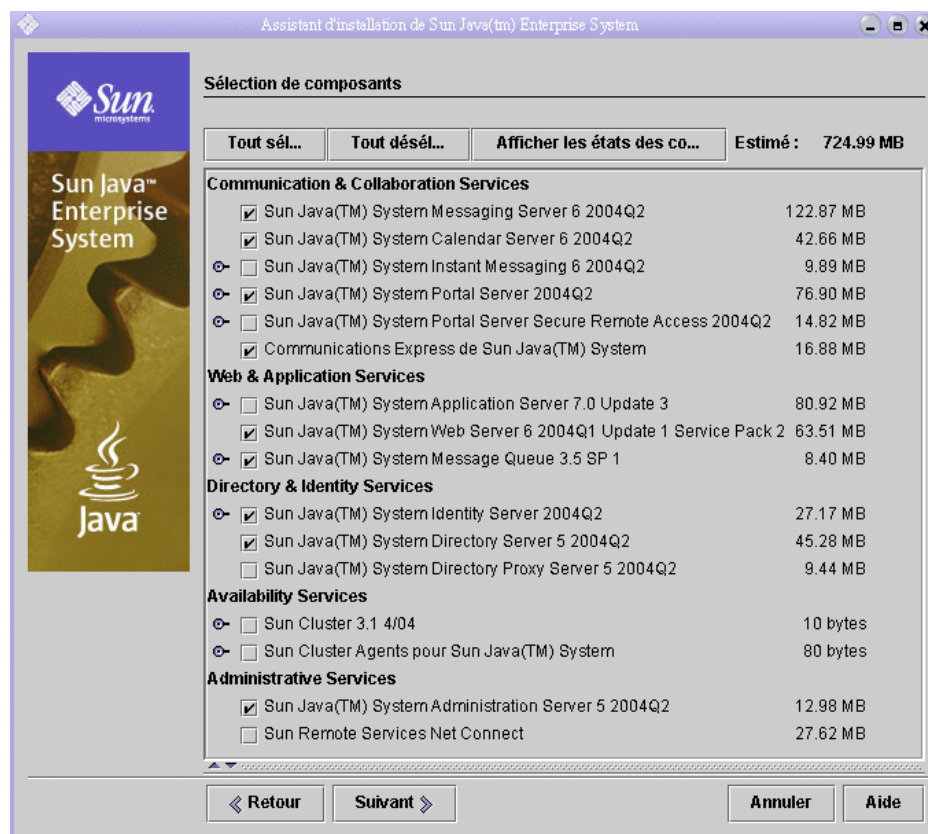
Assistant d'installation de Sun Java(tm) Enterprise System

Sun microsystems

Sun Java™ Enterprise System

Java

Sélection de composants

Tout sél... | Tout désél... | Afficher les états des co... | Estimé : 724.99 MB

Communication & Collaboration Services
Sun Java(TM) System Messaging Server 6 2004Q2 122.87 MB
Sun Java(TM) System Calendar Server 6 2004Q2 42.66 MB
Sun Java(TM) System Instant Messaging 6 2004Q2 9.89 MB
Sun Java(TM) System Portal Server 2004Q2 76.90 MB
Sun Java(TM) System Portal Server Secure Remote Access 2004Q2 14.82 MB
Communications Express de Sun Java(TM) System 16.88 MB
Web & Application Services
Sun Java(TM) System Application Server 7.0 Update 3 80.92 MB
Sun Java(TM) System Web Server 6 2004Q1 Update 1 Service Pack 2 63.51 MB
Sun Java(TM) System Message Queue 3.5 SP 1 8.40 MB
Directory & Identity Services
Sun Java(TM) System Identity Server 2004Q2 27.17 MB
Sun Java(TM) System Directory Server 5 2004Q2 45.28 MB
Sun Java(TM) System Directory Proxy Server 5 2004Q2 9.44 MB
Availability Services
Sun Cluster 3.1 4/04 10 bytes
Sun Cluster Agents pour Sun Java(TM) System 80 bytes
Administrative Services
Sun Java(TM) System Administration Server 5 2004Q2 12.98 MB
Sun Remote Services Net Connect 27.62 MB

« Retour | Suivant » | Annuler | Aide